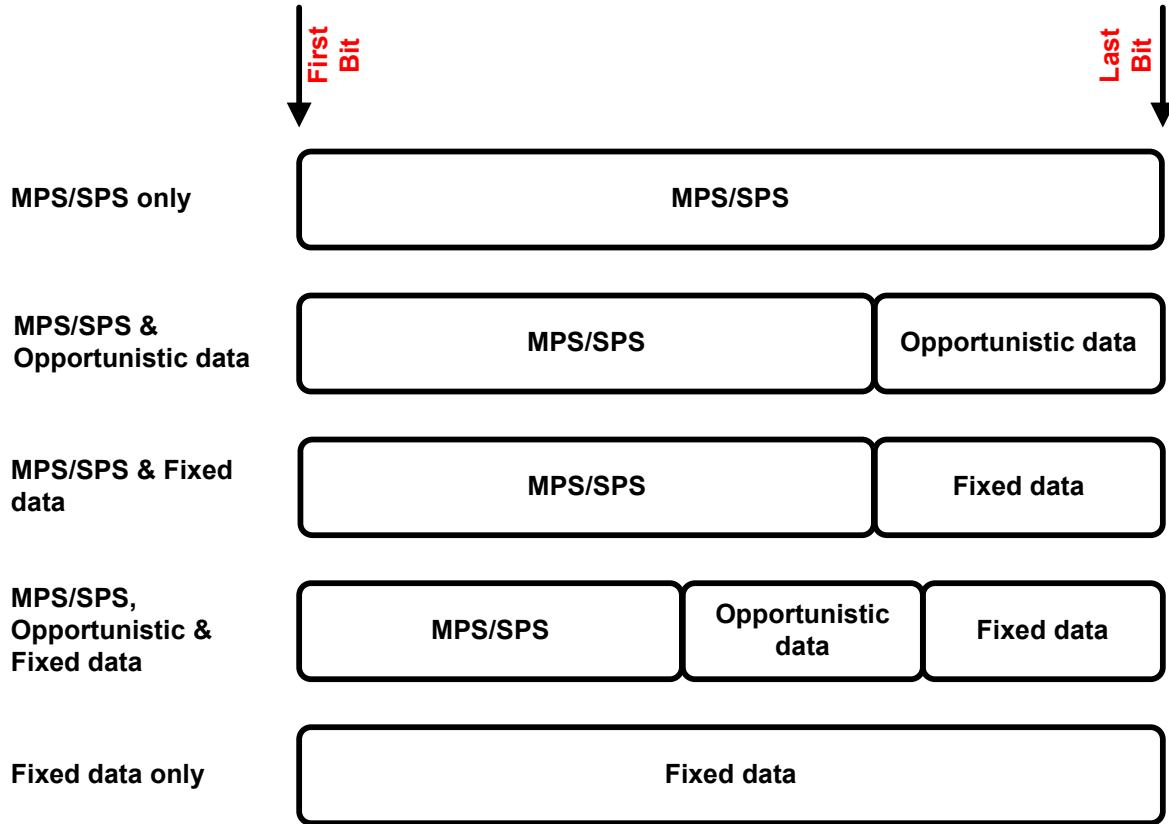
First Bit

Last Bit

MPS/SPS only

MPS/SPS

MPS/SPS & Opportunistic data

MPS/SPS

Opportunistic data

MPS/SPS & Fixed data

MPS/SPS

Fixed data

MPS/SPS, Opportunistic & Fixed data

MPS/SPS

Opportunistic data

Fixed data

Fixed data only

Fixed data